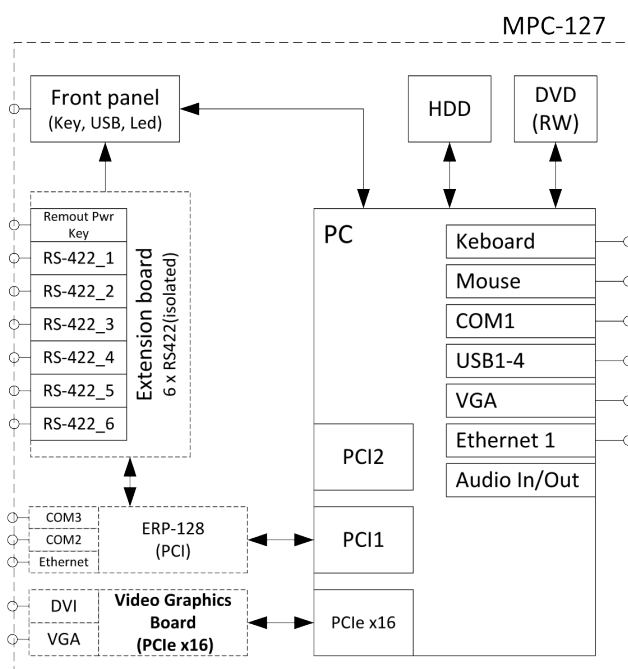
MPC-127

Front panel
(Key, USB, Led)

HDD

DVD
(RW)

Remout Pwr Key

RS-422_1

RS-422_2

RS-422_3

RS-422_4

RS-422_5

RS-422_6

Extension board
6 x RS422(isolated)

PC

Keboard

Mouse

COM1

USB1-4

VGA

Ethernet 1

Audio In/Out

PCI2

PCI1

PCIe x16

COM3

COM2

Ethernet

ERP-128
(PCI)

DVI

VGA

Video Graphics Board
(PCIe x16)